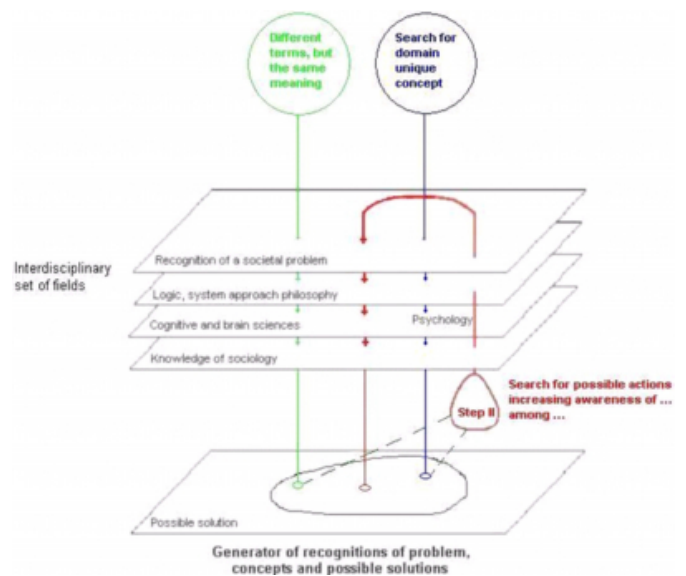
Different terms, but the same meaning

Search for domain unique concept

Interdisciplinary set of fields

Recognition of a societal problem

Logic, system approach philosophy

Cognitive and brain sciences

Psychology

Knowledge of sociology

Search for possible actions increasing awareness of ... among ...

Step II

Possible solution

Generator of recognitions of problem, concepts and possible solutions